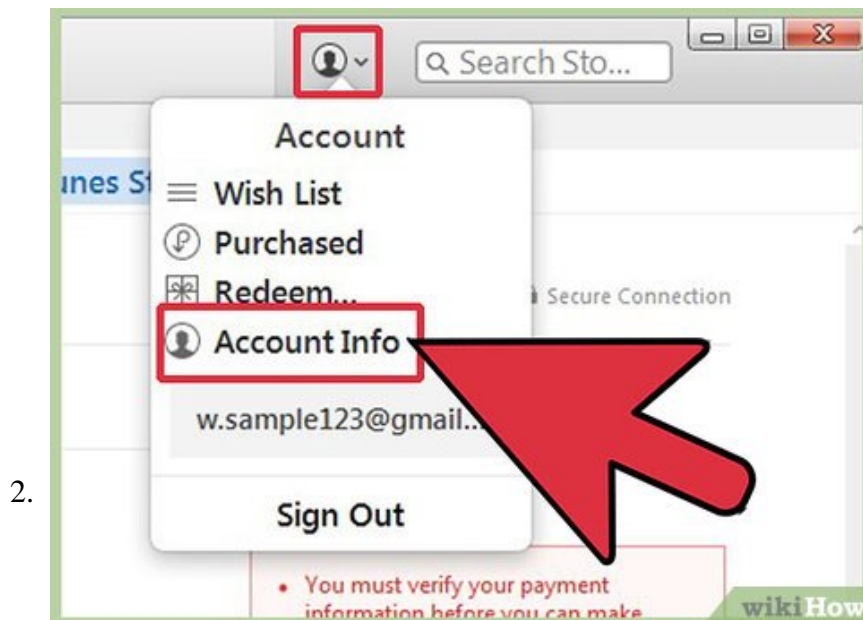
Search Sto...

Account

unes St

Wish List

Purchased

Redeem...

Secure Connection

Account Info

w.sample123@gmail...

2.

Sign Out

• You must verify your payment information before you can make

wikiHow